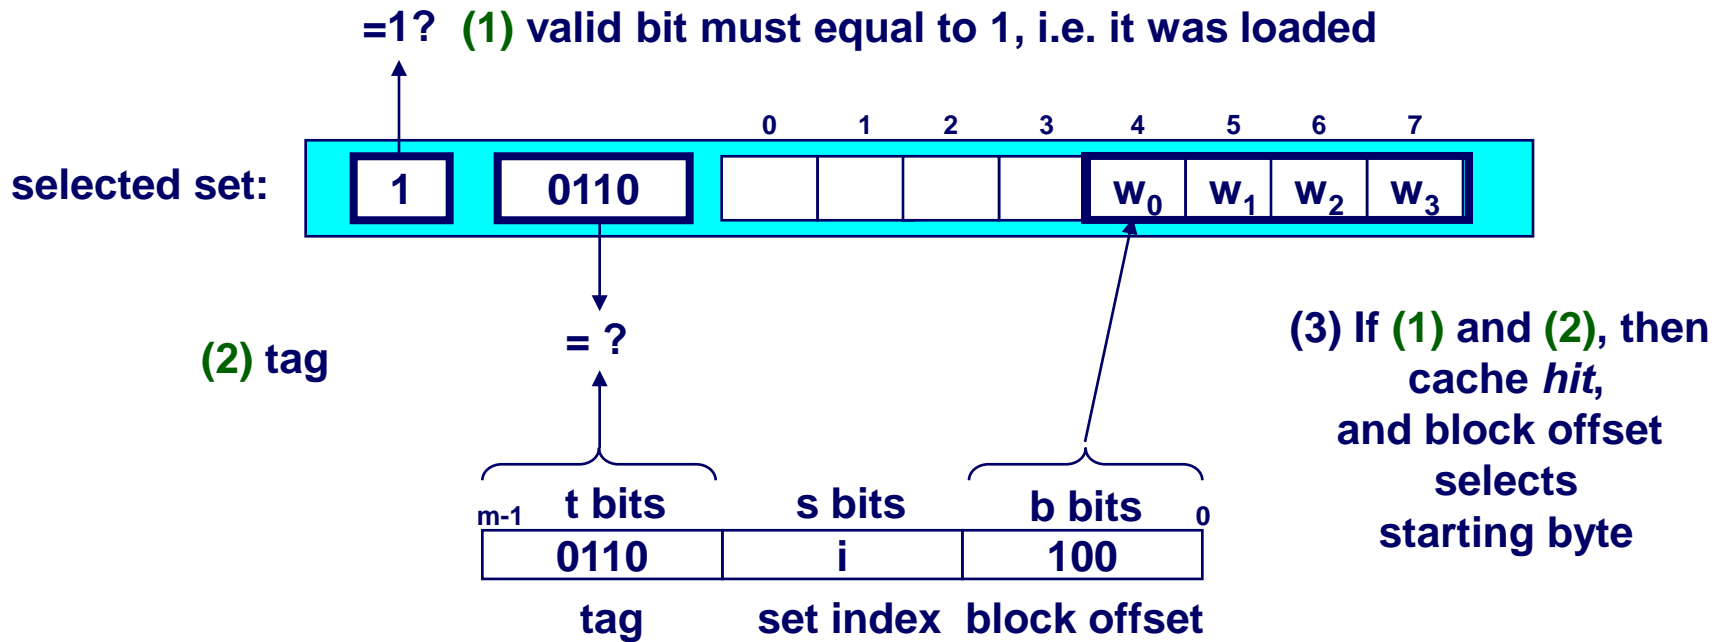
=1? (1) valid bit must equal to 1, i.e. it was loaded

selected set:

1

0110

0 1 2 3 4 5 6 7

$w_0$ $w_1$ $w_2$ $w_3$

(2) tag

= ?

(3) If (1) and (2), then cache *hit*, and block offset selects starting byte

m-1 t bits s bits b bits 0

| 0110 | i | 100 |
|---|---|---|

tag set index block offset